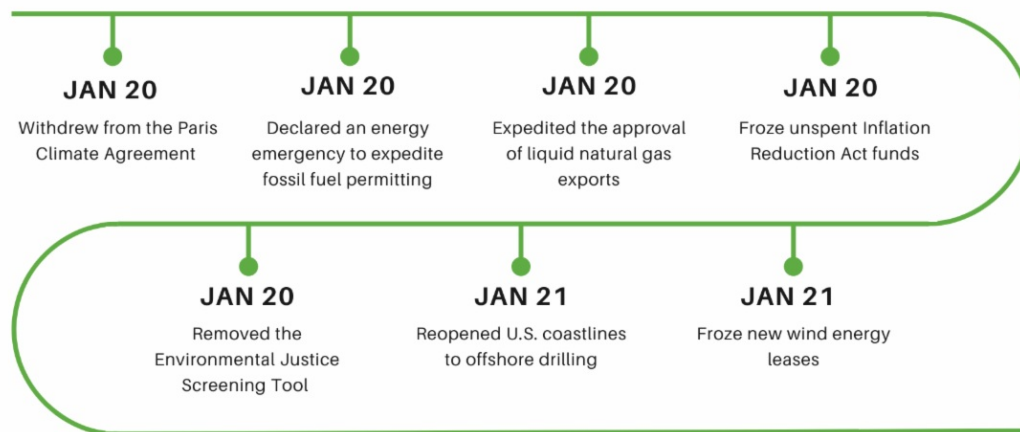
JAN 20
Withdrew from the Paris Climate Agreement

JAN 20
Declared an energy emergency to expedite fossil fuel permitting

JAN 20
Expedited the approval of liquid natural gas exports

JAN 20
Froze unspent Inflation Reduction Act funds

JAN 20
Removed the Environmental Justice Screening Tool

JAN 21
Reopened U.S. coastlines to offshore drilling

JAN 21
Froze new wind energy leases